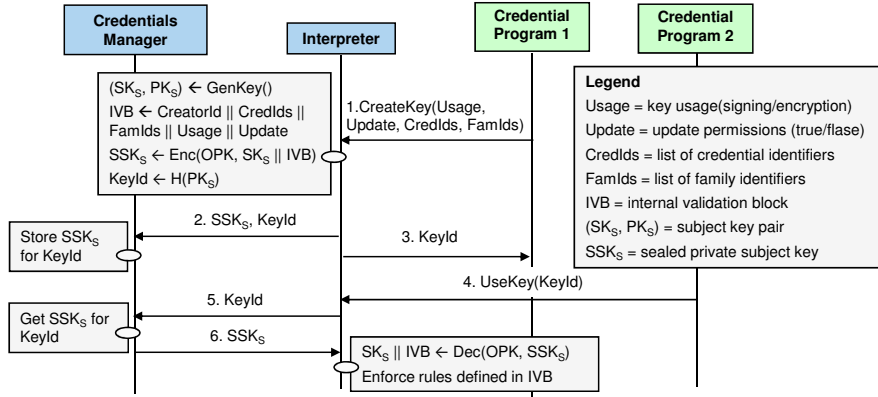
Credentials Manager

Interpreter

Credential Program 1

Credential Program 2

$(SK_S, PK_S) \leftarrow$ GenKey()
IVB $\leftarrow$ CreatorId || CredIds || FamIds || Usage || Update
$SSK_S \leftarrow$ Enc(OPK, $SK_S$ || IVB)
KeyId $\leftarrow$ H($PK_S$)

1.CreateKey(Usage, Update, CredIds, FamIds)

Legend
Usage = key usage(signing/encryption)
Update = update permissions (true/flase)
CredIds = list of credential identifiers
FamIds = list of family identifiers
IVB = internal validation block
$(SK_S, PK_S)$ = subject key pair
$SSK_S$ = sealed private subject key

2. $SSK_S$, KeyId

Store $SSK_S$ for KeyId

3. KeyId

4. UseKey(KeyId)

5. KeyId

Get $SSK_S$ for KeyId

6. $SSK_S$

$SK_S$ || IVB $\leftarrow$ Dec(OPK, $SSK_S$)
Enforce rules defined in IVB